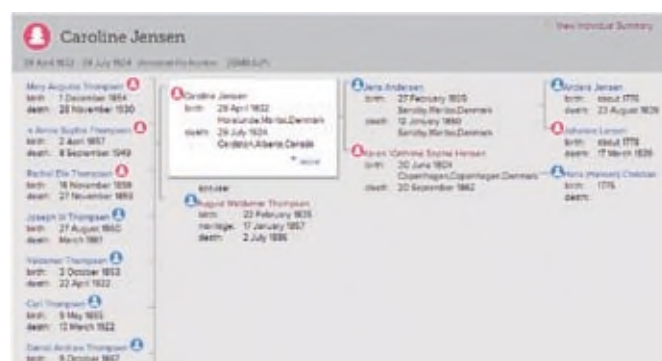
Caroline Jensen

View Individual Summary

28 April 1832 - 29 July 1924 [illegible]

Mary Augusta Thompson
birth: 1 December 1854
death: 28 November 1930

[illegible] Sophia Thompson
birth: 2 April 1857
death: 8 September 1949

Rachel Ella Thompson
birth: 16 November 1858
death: 27 November 1859

Joseph W Thompson
birth: 17 August 1860
death: March 1861

Waldemar Thompson
birth: 3 October 1853
death: 22 April 1922

Carl Thompson
birth: 9 May 1865
death: 13 March 1922

Daniel Andrew Thompson
birth: 9 October 1867

Caroline Jensen
birth: 28 April 1832
Horslunde,Maribo,Denmark
death: 29 July 1924
Cardston,Alberta,Canada
more

spouse
August Waldemar Thompson
birth: 23 February 1835
marriage: 17 January 1857
death: 2 July 1886

Jens Andersen
birth: 27 February 1805
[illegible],Maribo,Denmark
death: 12 January 1880
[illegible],Maribo,Denmark

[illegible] Sophie Hansen
birth: 30 June 1804
Copenhagen,Copenhagen,Denmark
death: 20 September 1862

Anders Jensen
birth: about 1770
death: 23 August 1839

Johanne Larsen
birth: about 1775
death: 17 March 1836

Hans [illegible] Christian
birth: 1776
death: